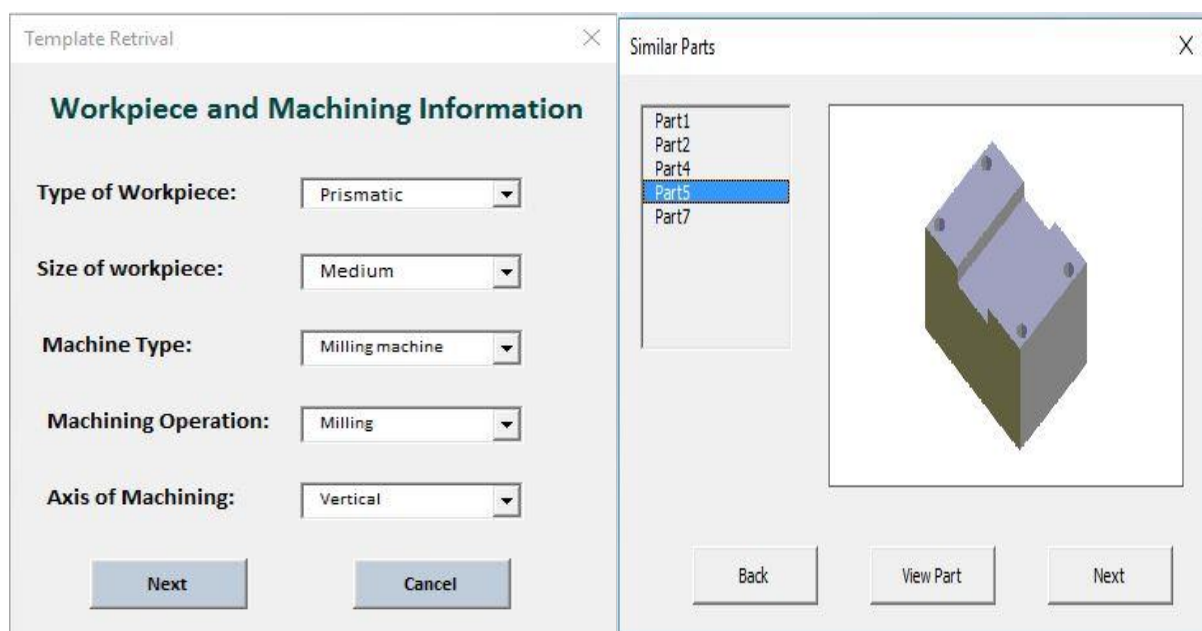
Template Retrival

Workpiece and Machining Information

Type of Workpiece: Prismatic

Size of workpiece: Medium

Machine Type: Milling machine

Machining Operation: Milling

Axis of Machining: Vertical

Next

Cancel

Similar Parts

Part1
Part2
Part4
Part5
Part7

Back

View Part

Next